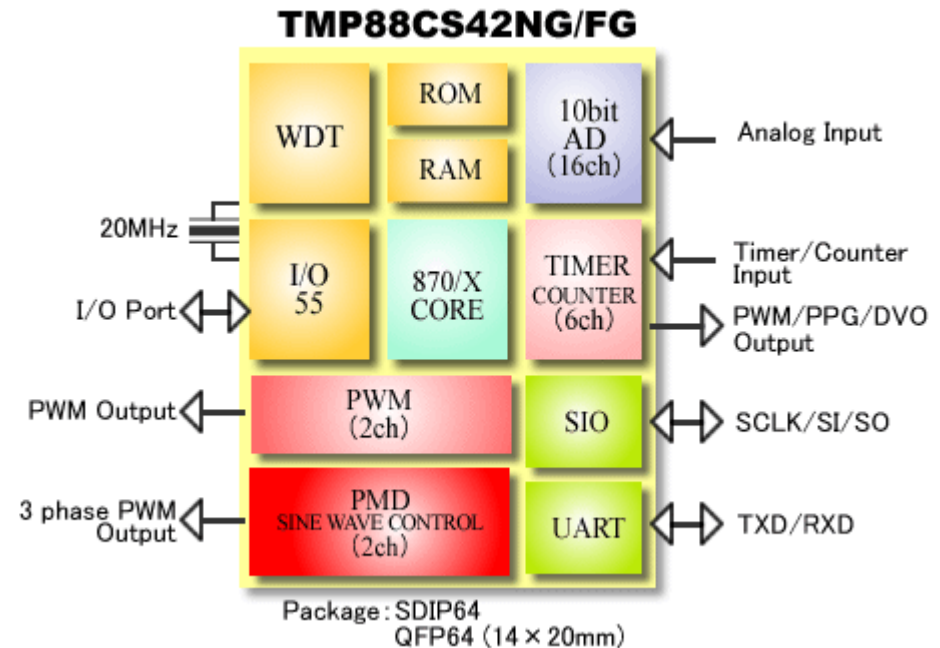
TMP88CS42NG/FG

WDT

ROM

RAM

10bit AD (16ch)

Analog Input

20MHz

I/O 55

870/X CORE

TIMER COUNTER (6ch)

Timer/Counter Input

I/O Port

PWM/PPG/DVO Output

PWM Output

PWM (2ch)

SIO

SCLK/SI/SO

3 phase PWM Output

PMD SINE WAVE CONTROL (2ch)

UART

TXD/RXD

Package : SDIP64
QFP64 (14 × 20mm)